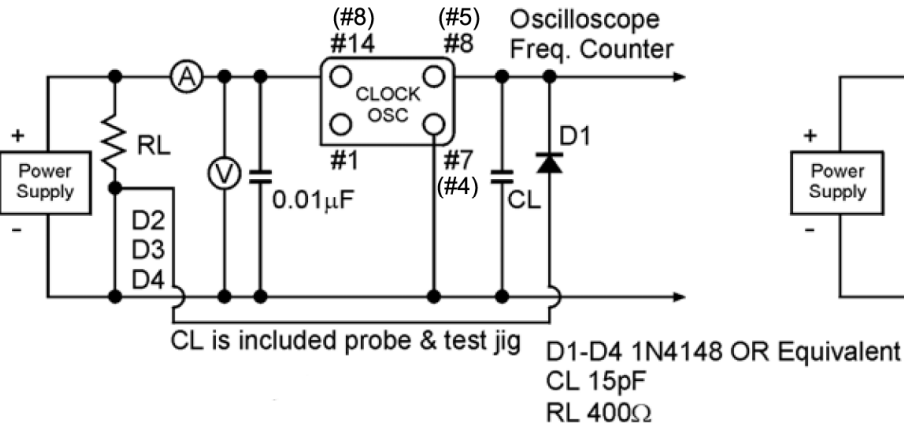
(#8)
#14
(#5)
#8
Oscilloscope
Freq. Counter
+
Power Supply
-
RL
A
V
CLOCK OSC
#1
#7
(#4)
0.01μF
D2
D3
D4
CL
D1
+
Power Supply
-
CL is included probe & test jig
D1-D4 1N4148 OR Equivalent
CL 15pF
RL 400Ω